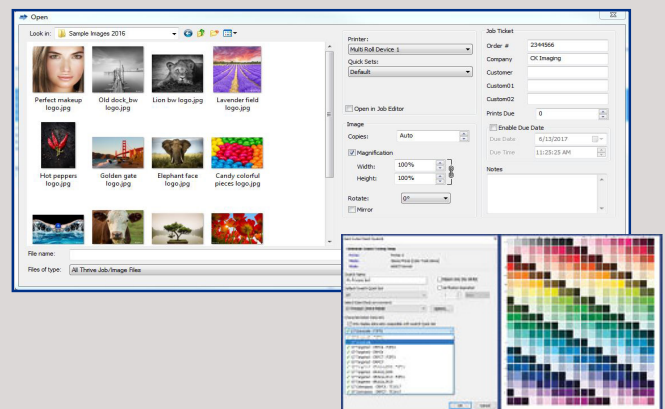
Open

Look in: Sample Images 2016

Perfect makeup logo.jpg
Old dock_bw logo.jpg
Lion bw logo.jpg
Lavender field logo.jpg
Hot peppers logo.jpg
Golden gate logo.jpg
Elephant face logo.jpg
Candy colorful pieces logo.jpg

File name:
Files of type: All Thrive Job/Image Files

Printer:
Multi Roll Device 1
Quick Sets:
Default

Open in Job Editor

Image
Copies: Auto
Magnification
Width: 100%
Height: 100%
Rotate: 0°
Mirror

Job Ticket
Order # 2344566
Company OK Imaging
Customer
Custom01
Custom02
Prints Due 0
Enable Due Date
Due Date 6/13/2017
Due Time 11:25:25 AM
Notes

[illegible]

OK Cancel